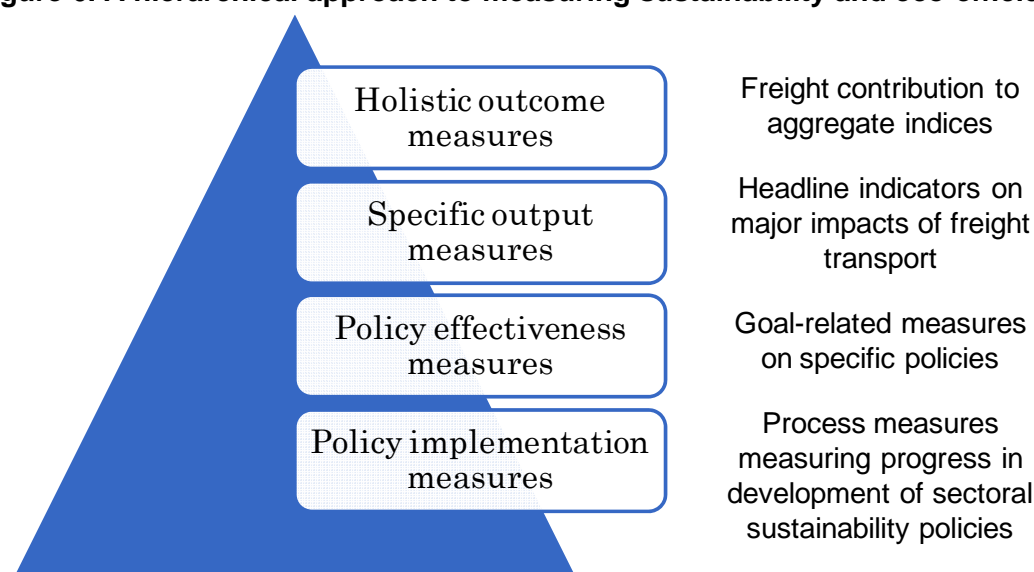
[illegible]gure 3. A hierarchical approach to measuring sustainability and eco-efficie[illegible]

Holistic outcome measures

Freight contribution to aggregate indices

Specific output measures

Headline indicators on major impacts of freight transport

Policy effectiveness measures

Goal-related measures on specific policies

Policy implementation measures

Process measures measuring progress in development of sectoral sustainability policies